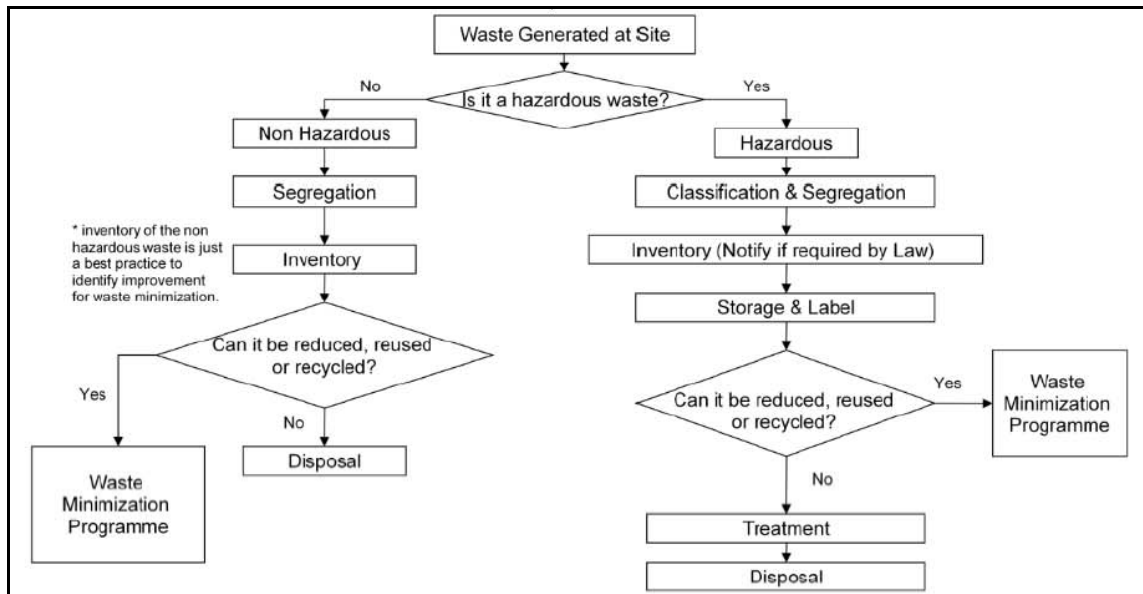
Waste Generated at Site

No

Is it a hazardous waste?

Yes

Non Hazardous

Segregation

* inventory of the non hazardous waste is just a best practice to identify improvement for waste minimization.

Inventory

Can it be reduced, reused or recycled?

Yes

No

Waste Minimization Programme

Disposal

Hazardous

Classification & Segregation

Inventory (Notify if required by Law)

Storage & Label

Can it be reduced, reused or recycled?

Yes

Waste Minimization Programme

No

Treatment

Disposal